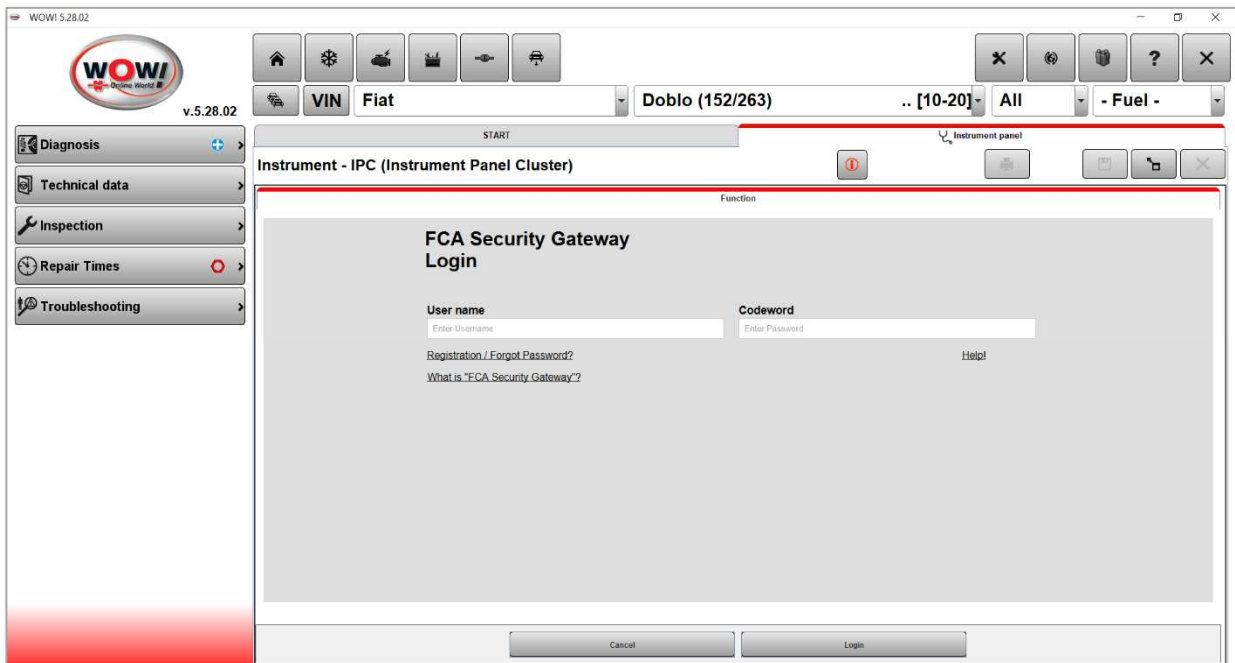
WOW! 5.28.02

WOW!
Online World
v.5.28.02

VIN
Fiat
Doblo (152/263)
.. [10-20]
All
- Fuel -

Diagnosis
Technical data
Inspection
Repair Times
Troubleshooting

START
Instrument panel

Instrument - IPC (Instrument Panel Cluster)

Function

FCA Security Gateway
Login

User name
Enter Username
Codeword
Enter Password

Registration / Forgot Password?
Help!
What is "FCA Security Gateway"?

Cancel
Login